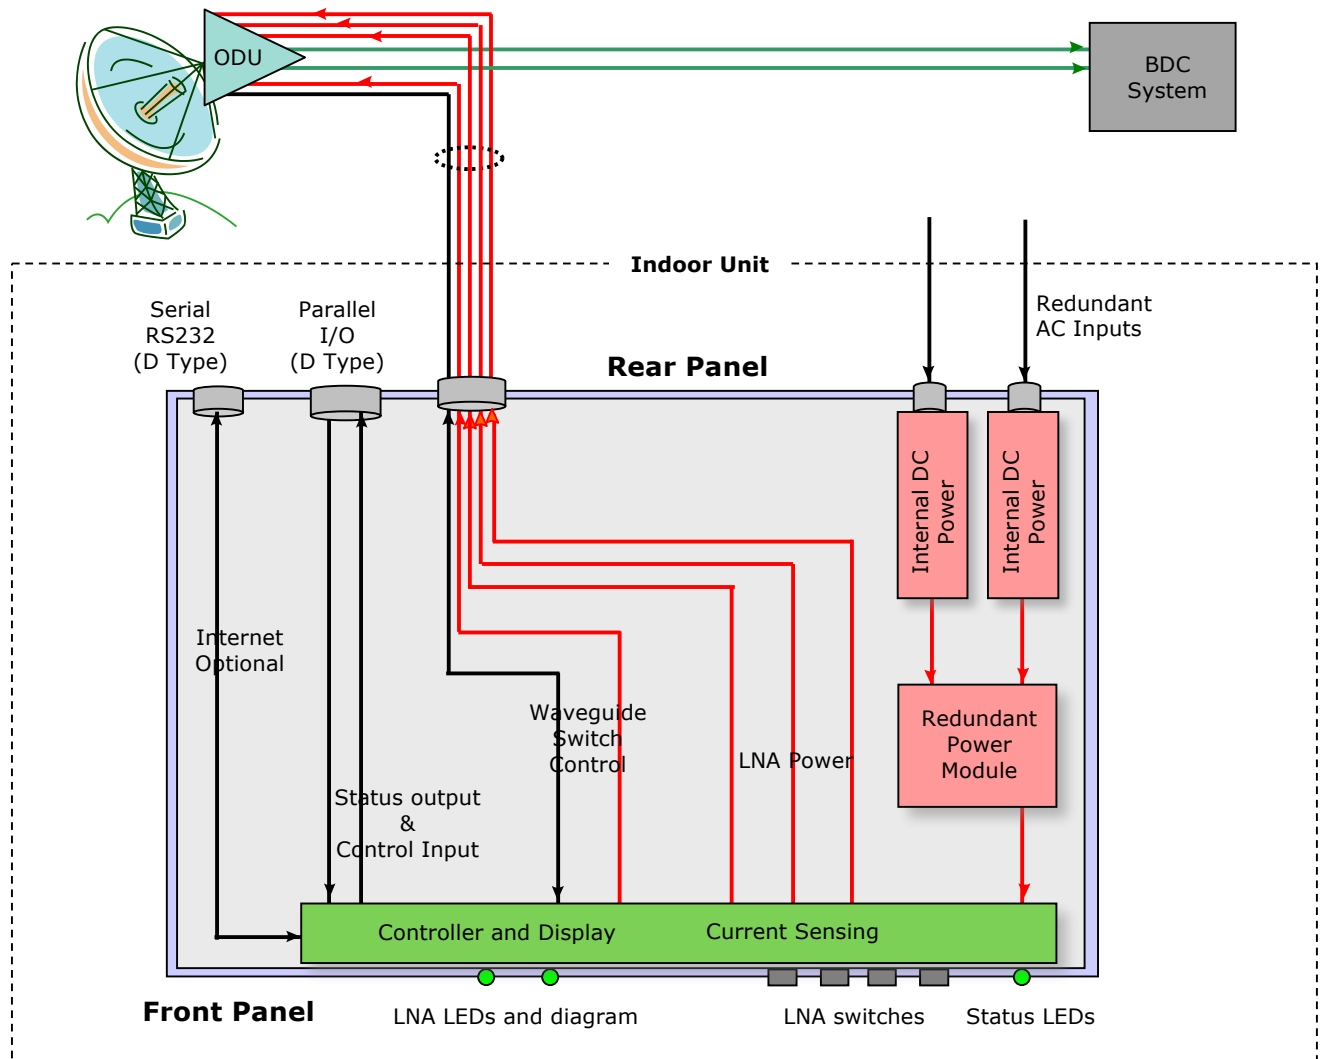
ODU

BDC System

Indoor Unit

Redundant AC Inputs

Serial RS232 (D Type)

Parallel I/O (D Type)

Rear Panel

Internal DC Power

Internal DC Power

Internet Optional

Waveguide Switch Control

LNA Power

Redundant Power Module

Status output & Control Input

Controller and Display

Current Sensing

Front Panel

LNA LEDs and diagram

LNA switches

Status LEDs